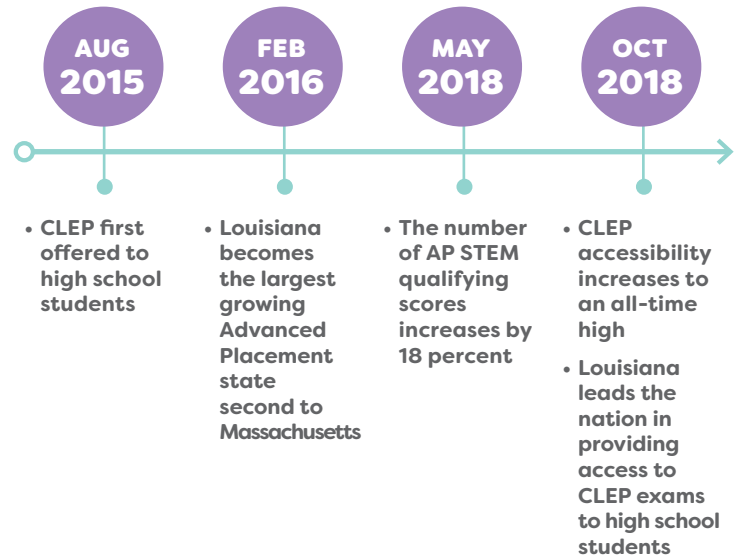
AUG
2015

FEB
2016

MAY
2018

OCT
2018

• CLEP first offered to high school students

• Louisiana becomes the largest growing Advanced Placement state second to Massachusetts

• The number of AP STEM qualifying scores increases by 18 percent

• CLEP accessibility increases to an all-time high

• Louisiana leads the nation in providing access to CLEP exams to high school students